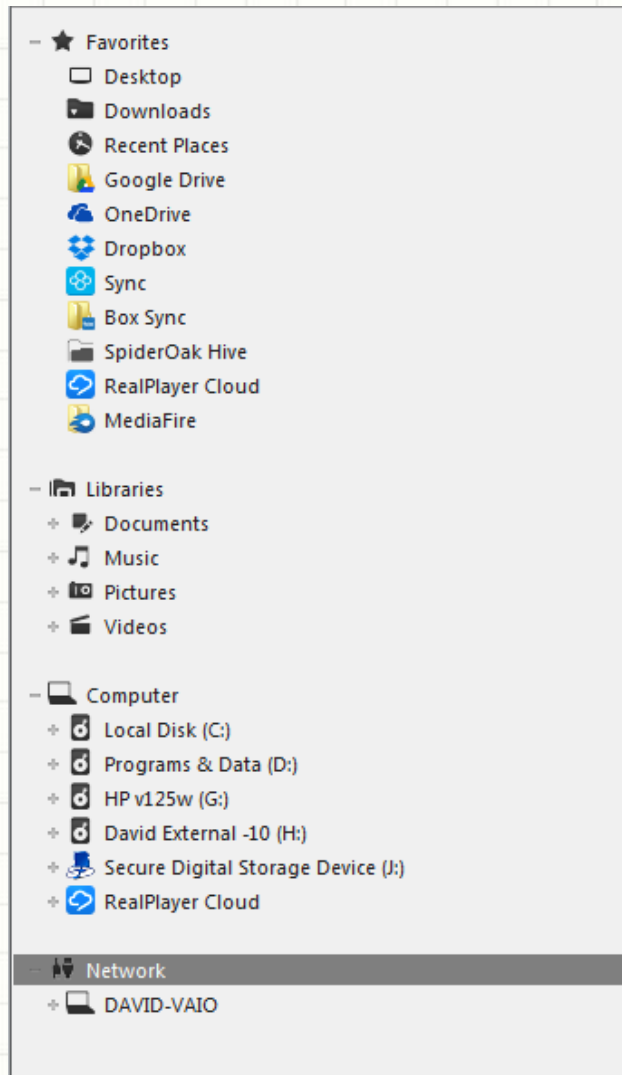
Favorites
Desktop
Downloads
Recent Places
Google Drive
OneDrive
Dropbox
Sync
Box Sync
SpiderOak Hive
RealPlayer Cloud
MediaFire

Libraries
Documents
Music
Pictures
Videos

Computer
Local Disk (C:)
Programs & Data (D:)
HP v125w (G:)
David External -10 (H:)
Secure Digital Storage Device (J:)
RealPlayer Cloud

Network
DAVID-VAIO